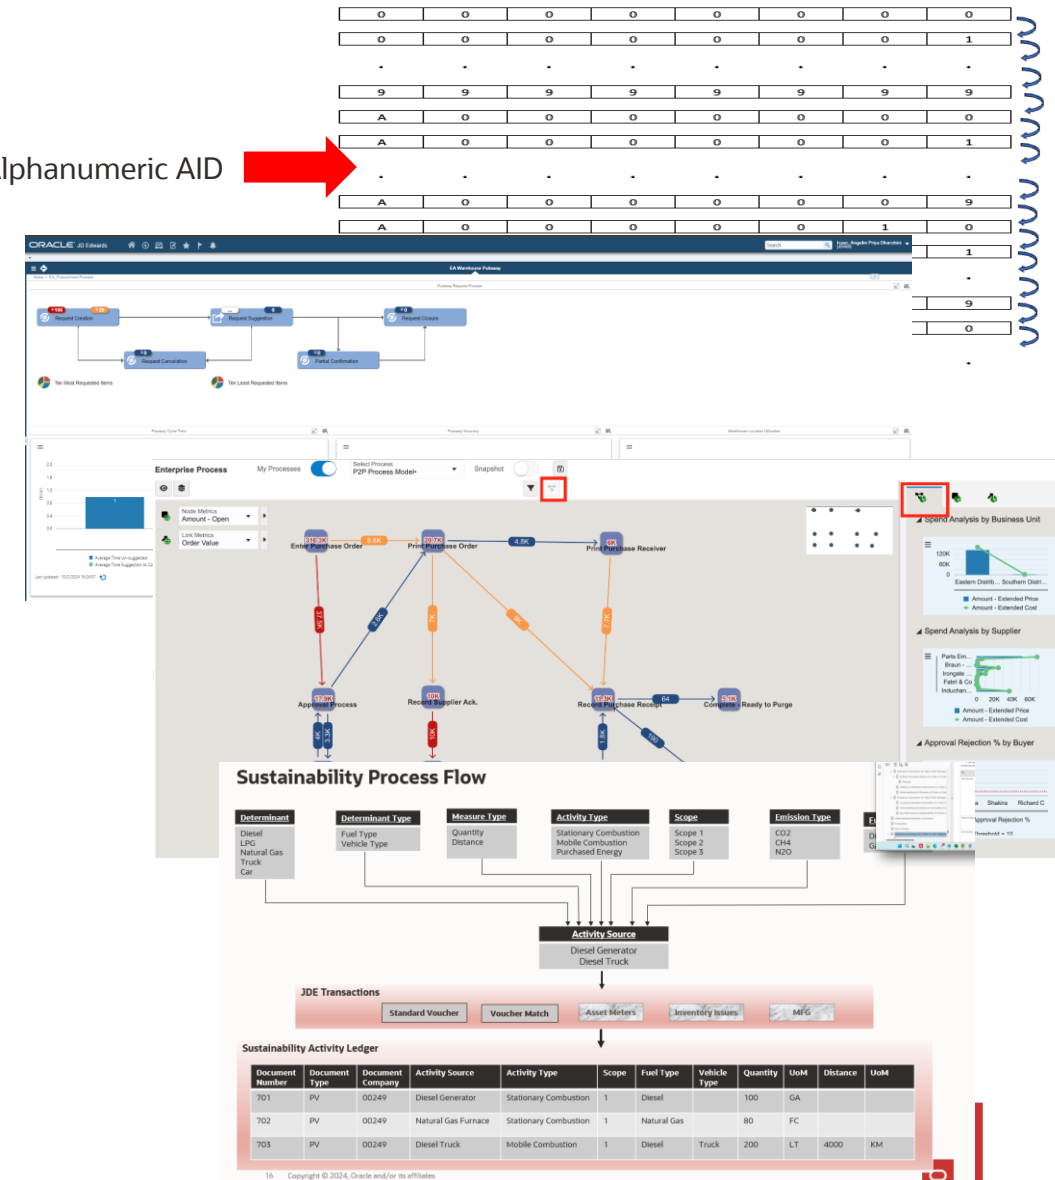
| 0 | 0 | 0 | 0 | 0 | 0 | 0 | 0 |
|---|---|---|---|---|---|---|---|
| 0 | 0 | 0 | 0 | 0 | 0 | 0 | 1 |
| . | . | . | . | . | . | . | . |
| 9 | 9 | 9 | 9 | 9 | 9 | 9 | 9 |
| A | 0 | 0 | 0 | 0 | 0 | 0 | 0 |
| A | 0 | 0 | 0 | 0 | 0 | 0 | 1 |
| . | . | . | . | . | . | . | . |
| A | 0 | 0 | 0 | 0 | 0 | 0 | 9 |
| A | 0 | 0 | 0 | 0 | 0 | 1 | 0 |

lphanumeric AID

ORACLE JD Edwards

EA Warehouse Putaway

Request Creation
Request Suggestion
Request Closure
Request Cancelation
Partial Confirmation
Ten Most Requested Items
Ten Least Requested Items

Enterprise Process
My Processes
Select Process
P2P Process Model
Snapshot

Node Metrics
Amount - Open
Link Metrics
Order Value

Enter Purchase Order
Print Purchase Order
Print Purchase Receiver
Approval Process
Record Supplier Ack.
Record Purchase Receipt
Complete - Ready to Purge

Spend Analysis by Business Unit
Amount - Extended Price
Amount - Extended Cost
Spend Analysis by Supplier
Amount - Extended Price
Amount - Extended Cost
Approval Rejection % by Buyer

Sustainability Process Flow

Determinant
Diesel
LPG
Natural Gas
Truck
Car

Determinant Type
Fuel Type
Vehicle Type

Measure Type
Quantity
Distance

Activity Type
Stationary Combustion
Mobile Combustion
Purchased Energy

Scope
Scope 1
Scope 2
Scope 3

Emission Type
CO2
CH4
N2O

Activity Source
Diesel Generator
Diesel Truck

JDE Transactions
Standard Voucher
Voucher Match
Asset Meters
Inventory Issues
MFG

Sustainability Activity Ledger

| Document Number | Document Type | Document Company | Activity Source | Activity Type | Scope | Fuel Type | Vehicle Type | Quantity | UoM | Distance | UoM |
|---|---|---|---|---|---|---|---|---|---|---|---|
| 701 | PV | 00249 | Diesel Generator | Stationary Combustion | 1 | Diesel | | 100 | GA | | |
| 702 | PV | 00249 | Natural Gas Furnace | Stationary Combustion | 1 | Natural Gas | | 80 | FC | | |
| 703 | PV | 00249 | Diesel Truck | Mobile Combustion | 1 | Diesel | Truck | 200 | LT | 4000 | KM |

16 Copyright © 2024, Oracle and/or its affiliates